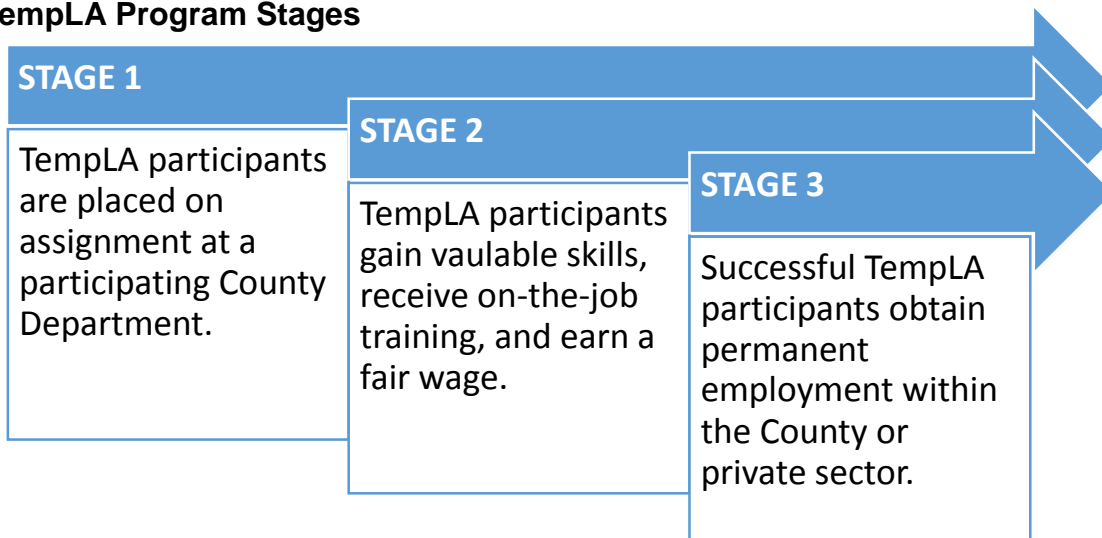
empLA Program Stages

STAGE 1

TempLA participants are placed on assignment at a participating County Department.

STAGE 2

TempLA participants gain vaulable skills, receive on-the-job training, and earn a fair wage.

STAGE 3

Successful TempLA participants obtain permanent employment within the County or private sector.